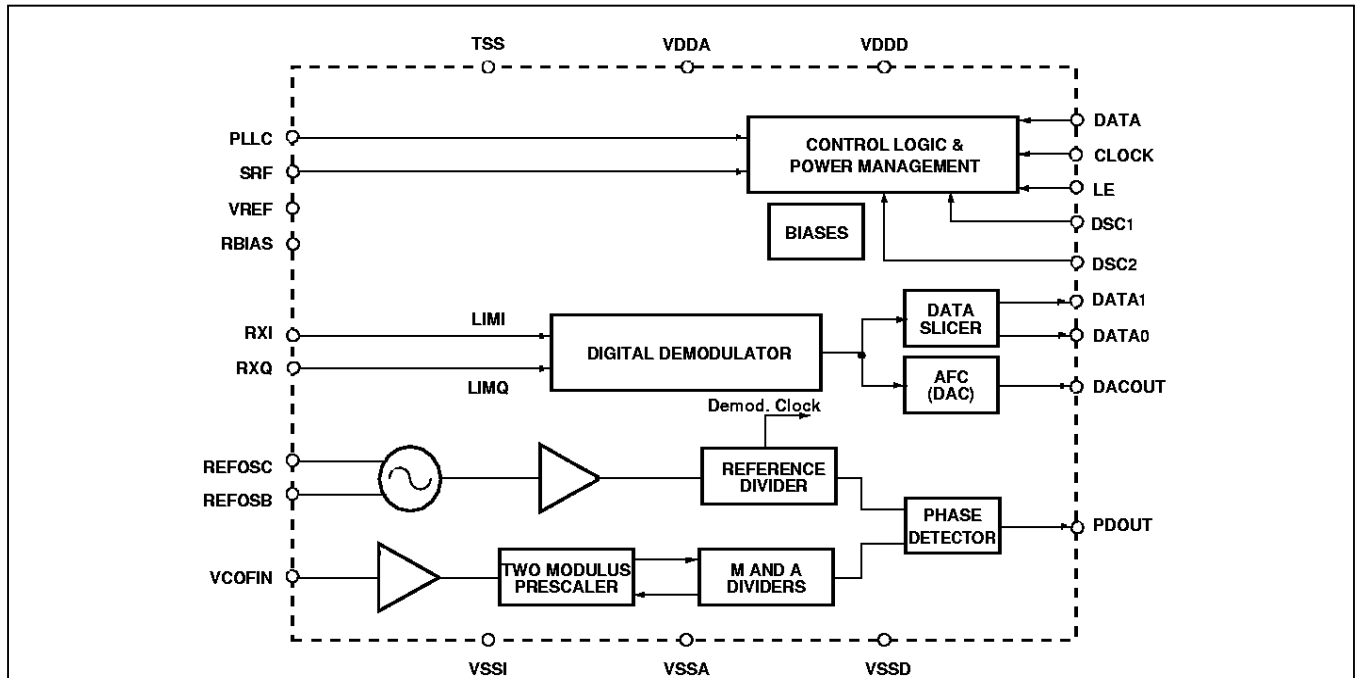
TSS
VDDA
VDDD

PLLC
SRF
VREF
RBIAS

CONTROL LOGIC & POWER MANAGEMENT

DATA
CLOCK
LE
DSC1
DSC2

BIASES

RXI
RXQ
LIMI
LIMQ

DIGITAL DEMODULATOR

DATA SLICER
DATA1
DATA0

AFC (DAC)
DACOUT

Demod. Clock

REFOSC
REFOSB

REFERENCE DIVIDER

PHASE DETECTOR
PDOUT

VCOFIN

TWO MODULUS PRESCALER

M AND A DIVIDERS

VSSI
VSSA
VSSD